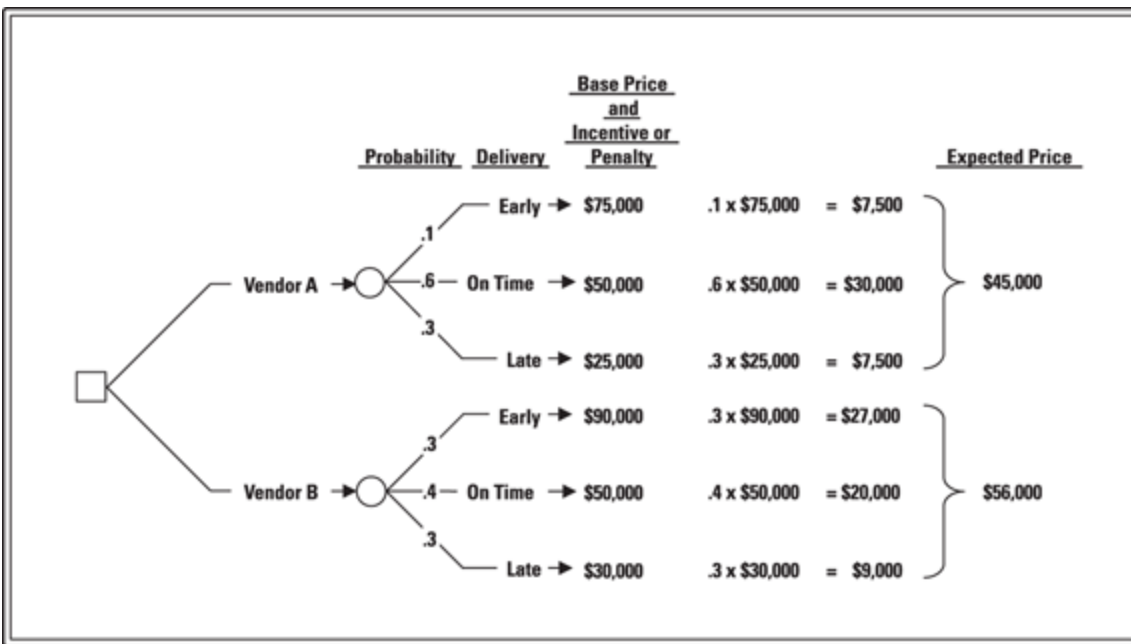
Probability Delivery Base Price and Incentive or Penalty Expected Price

Vendor A

.1 Early → $75,000 .1 x \$75,000 = \$7,500

.6 On Time → $50,000 .6 x \$50,000 = \$30,000

.3 Late → $25,000 .3 x \$25,000 = \$7,500

\$45,000

Vendor B

.3 Early → $90,000 .3 x \$90,000 = \$27,000

.4 On Time → $50,000 .4 x \$50,000 = \$20,000

.3 Late → $30,000 .3 x \$30,000 = \$9,000

\$56,000